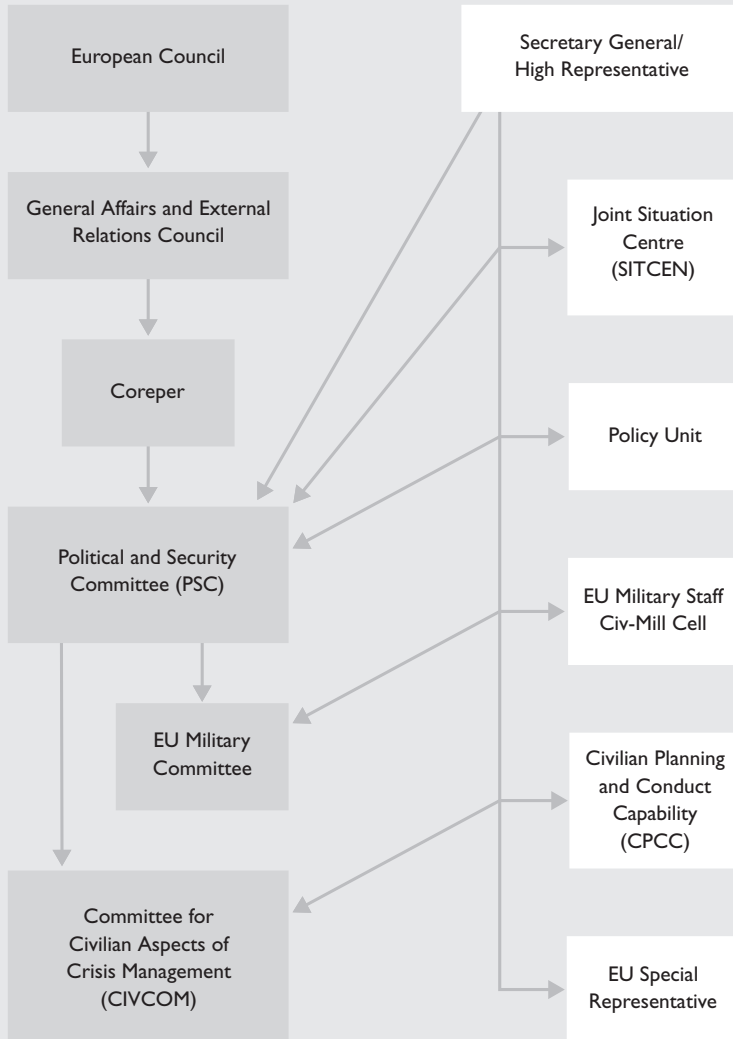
European Council

General Affairs and External Relations Council

Coreper

Political and Security Committee (PSC)

EU Military Committee

Committee for Civilian Aspects of Crisis Management (CIVCOM)

Secretary General/ High Representative

Joint Situation Centre (SITCEN)

Policy Unit

EU Military Staff Civ-Mill Cell

Civilian Planning and Conduct Capability (CPCC)

EU Special Representative